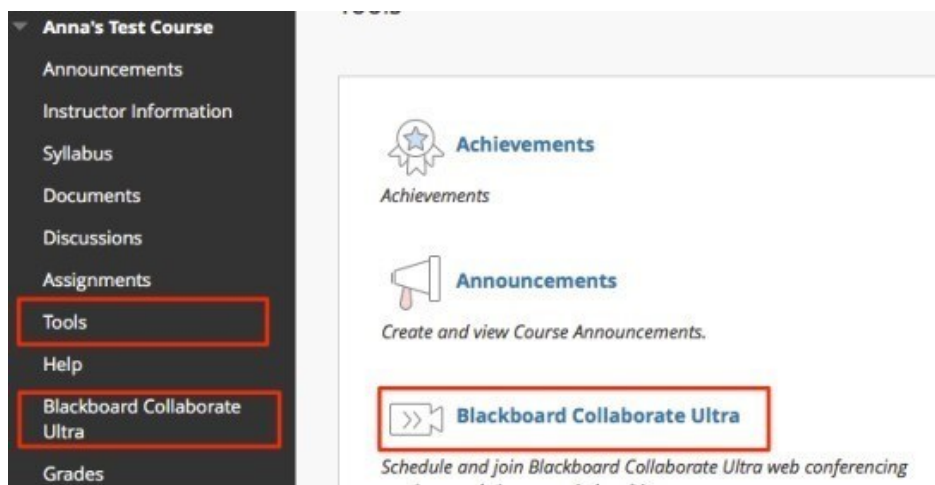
Anna's Test Course
Announcements
Instructor Information
Syllabus
Documents
Discussions
Assignments
Tools
Help
Blackboard Collaborate Ultra
Grades

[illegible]

Achievements

Achievements

Announcements

Create and view Course Announcements.

Blackboard Collaborate Ultra

Schedule and join Blackboard Collaborate Ultra web conferencing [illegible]